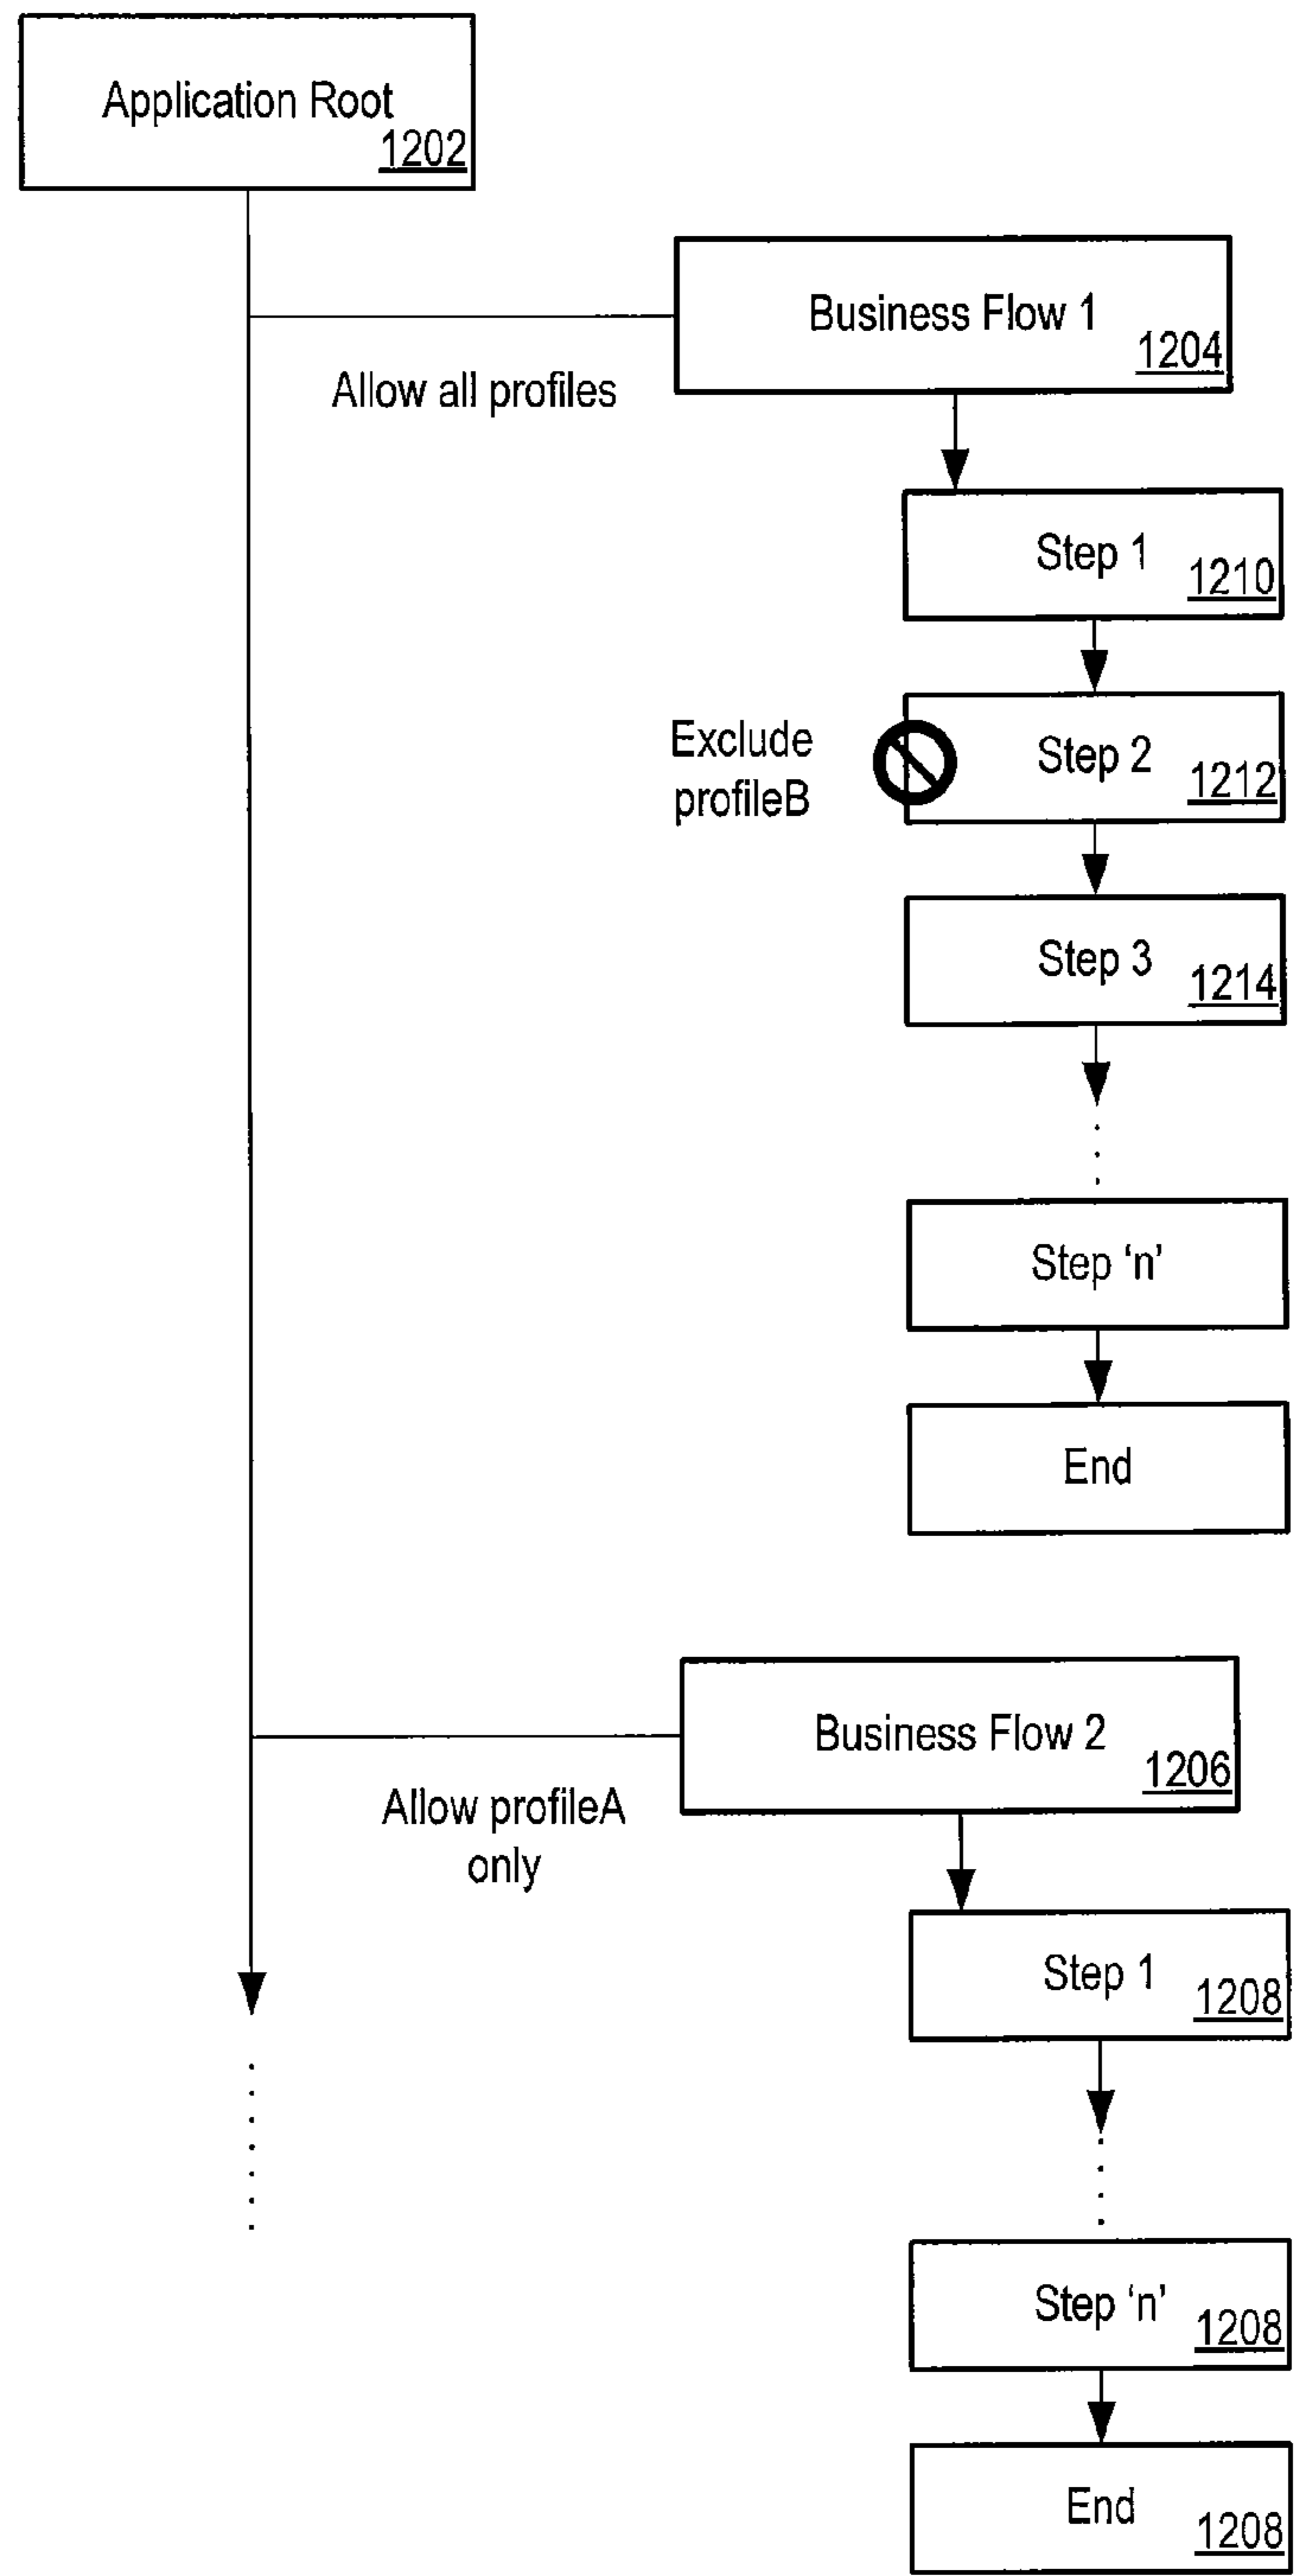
Application Root
1202

Business Flow 1
1204

Allow all profiles

Step 1
1210

Exclude profileB

Step 2
1212

Step 3
1214

Step ‘n’

End

Business Flow 2
1206

Allow profileA only

Step 1
1208

Step ‘n’
1208

End
1208